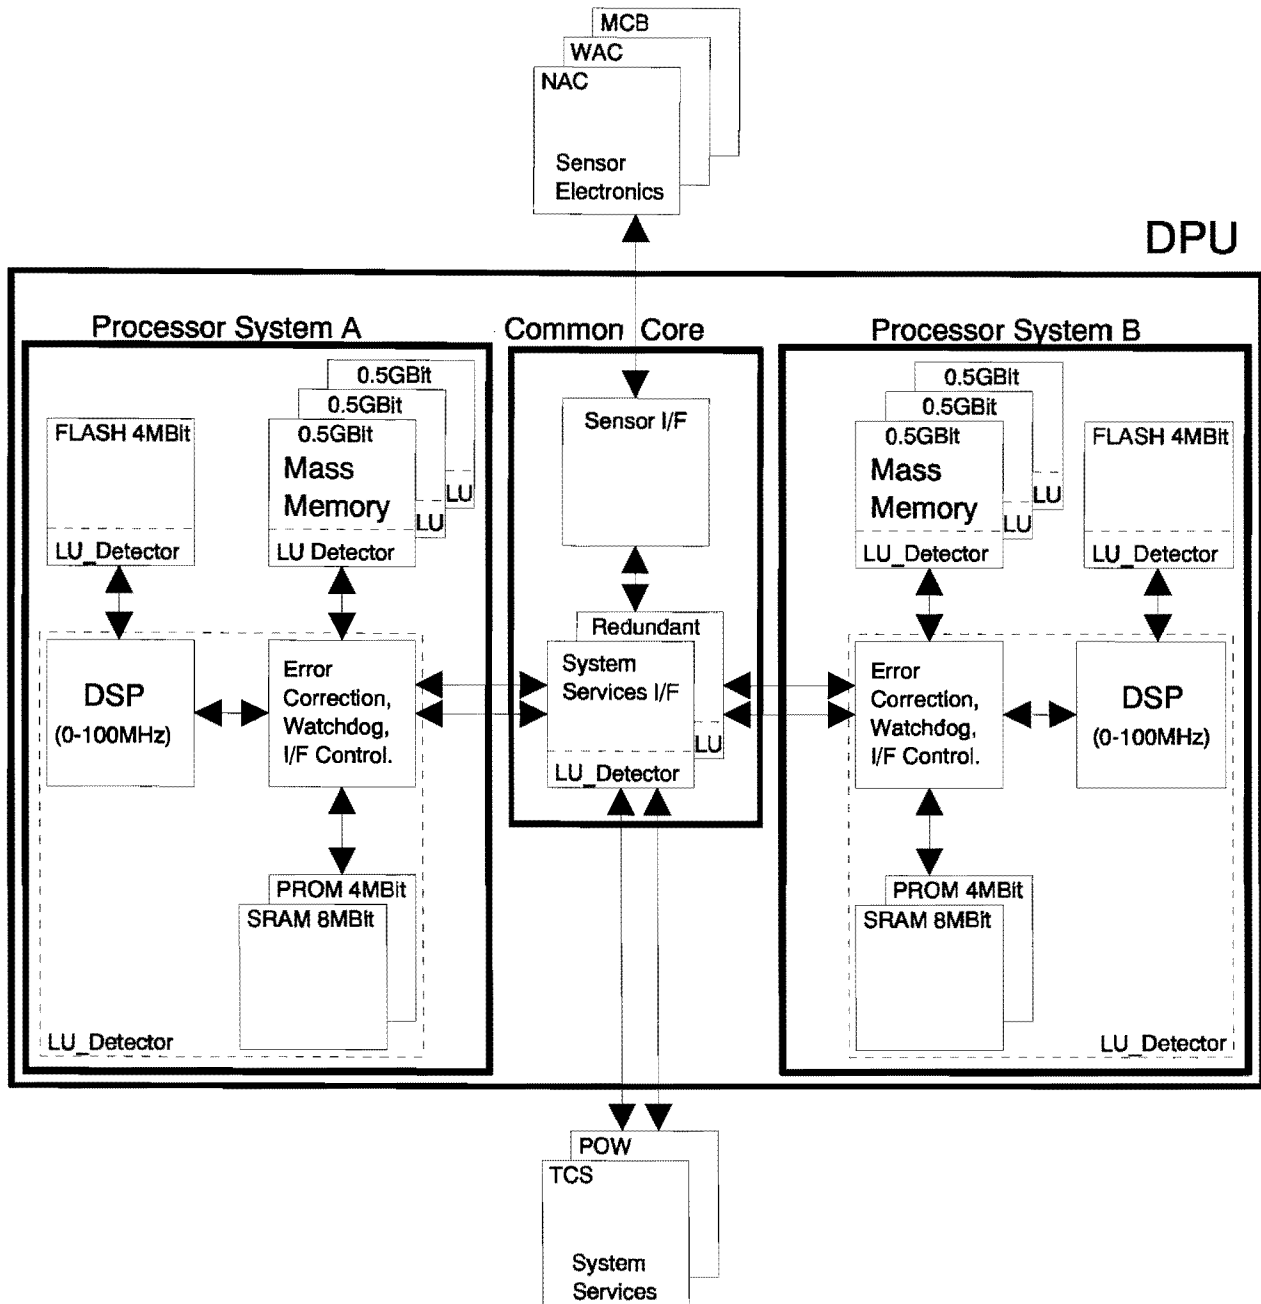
MCB
WAC
NAC

Sensor Electronics

DPU

Processor System A

Common Core

Processor System B

FLASH 4MBit

LU_Detector

0.5GBit
0.5GBit
0.5GBit
Mass Memory
LU
LU
LU Detector

DSP
(0-100MHz)

Error Correction, Watchdog, I/F Control.

PROM 4MBit
SRAM 8MBit

LU_Detector

Sensor I/F

Redundant
System Services I/F
LU
LU_Detector

0.5GBit
0.5GBit
0.5GBit
Mass Memory
LU
LU
LU_Detector

FLASH 4MBit
LU_Detector

Error Correction, Watchdog, I/F Control.

DSP
(0-100MHz)

PROM 4MBit
SRAM 8MBit

LU_Detector

POW
TCS

System Services